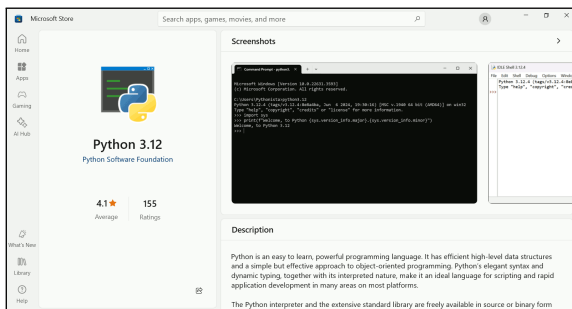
Microsoft Store

Search apps, games, movies, and more

Home

Apps

Gaming

AI Hub

What's New

Library

Help

Python 3.12

Python Software Foundation

4.1 ★ Average

155 Ratings

Screenshots

Command Prompt - python3.

Microsoft Windows [Version 10.0.22631.3593]
(c) Microsoft Corporation. All rights reserved.

C:\Users\Python\AppData\Local\...\Python312
Python 3.12.4 (tags/v3.12.4:8e8a4ba, Jun 6 2024, 19:30:16) [MSC v.1940 64 bit (AMD64)] on win32
Type "help", "copyright", "credits" or "license" for more information.
>>> import sys
>>> print(f"Welcome to Python {sys.version_info.major}.{sys.version_info.minor}")
Welcome to Python 3.12
>>>

IDLE Shell 3.12.4

File Edit Shell Debug Options Window
Python 3.12.4 (tags/v3.12.4:8e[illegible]
Type "help", "copyright", "cre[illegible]
>>>

Description

Python is an easy to learn, powerful programming language. It has efficient high-level data structures and a simple but effective approach to object-oriented programming. Python's elegant syntax and dynamic typing, together with its interpreted nature, make it an ideal language for scripting and rapid application development in many areas on most platforms.

The Python interpreter and the extensive standard library are freely available in source or binary form